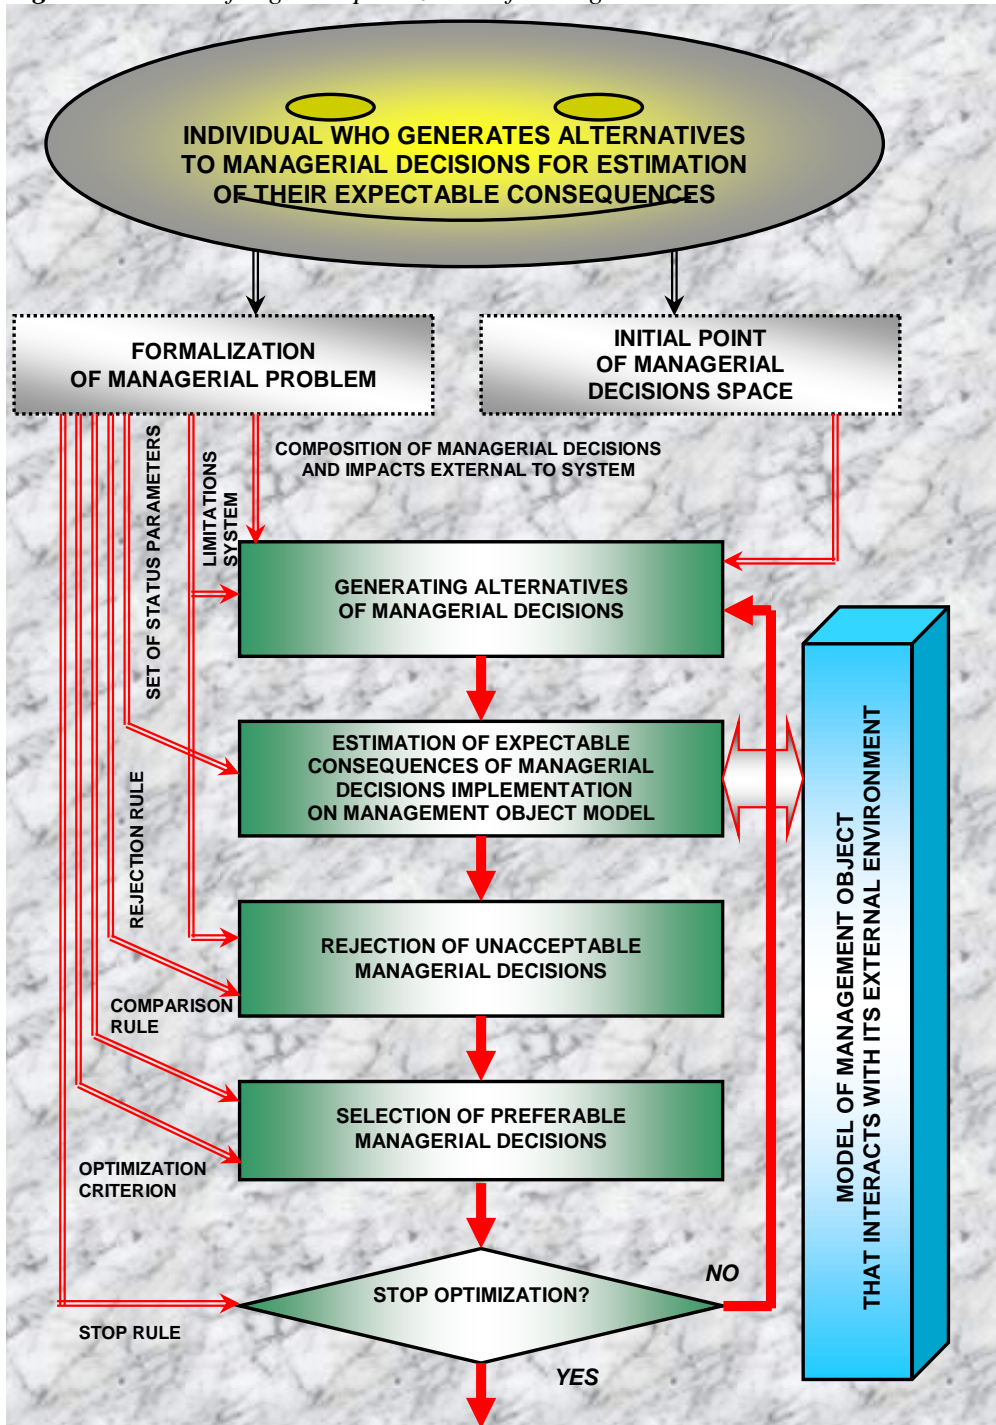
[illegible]

INDIVIDUAL WHO GENERATES ALTERNATIVES TO MANAGERIAL DECISIONS FOR ESTIMATION OF THEIR EXPECTABLE CONSEQUENCES

FORMALIZATION OF MANAGERIAL PROBLEM

INITIAL POINT OF MANAGERIAL DECISIONS SPACE

COMPOSITION OF MANAGERIAL DECISIONS AND IMPACTS EXTERNAL TO SYSTEM

SET OF STATUS PARAMETERS

LIMITATIONS SYSTEM

GENERATING ALTERNATIVES OF MANAGERIAL DECISIONS

ESTIMATION OF EXPECTABLE CONSEQUENCES OF MANAGERIAL DECISIONS IMPLEMENTATION ON MANAGEMENT OBJECT MODEL

REJECTION RULE

REJECTION OF UNACCEPTABLE MANAGERIAL DECISIONS

COMPARISON RULE

SELECTION OF PREFERABLE MANAGERIAL DECISIONS

OPTIMIZATION CRITERION

STOP OPTIMIZATION?

NO

STOP RULE

YES

MODEL OF MANAGEMENT OBJECT THAT INTERACTS WITH ITS EXTERNAL ENVIRONMENT